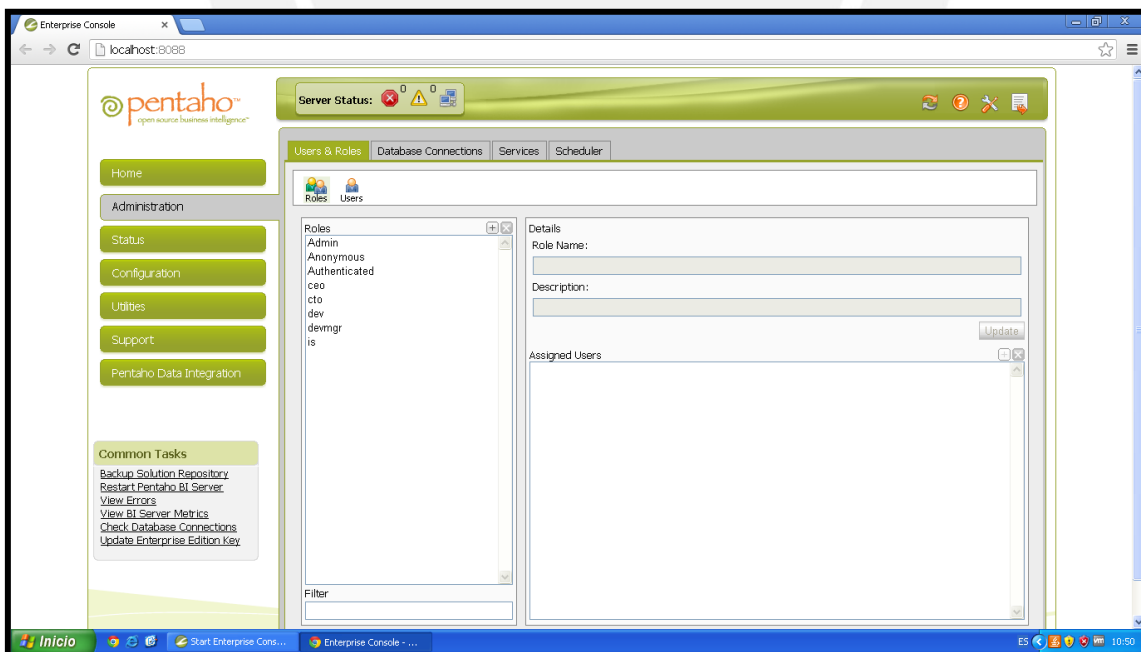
Enterprise Console ×

localhost:8088

pentaho™
open source business intelligence™

Server Status: 0 0

Home
Administration
Status
Configuration
Utilities
Support
Pentaho Data Integration

Users & Roles | Database Connections | Services | Scheduler

Roles Users

Roles
Admin
Anonymous
Authenticated
ceo
cto
dev
devmgr
is

Filter

Details
Role Name:

Description:

Update

Assigned Users

Common Tasks
Backup Solution Repository
Restart Pentaho BI Server
View Errors
View BI Server Metrics
Check Database Connections
Update Enterprise Edition Key

Inicio | Start Enterprise Cons... | Enterprise Console - ...
ES 10:50